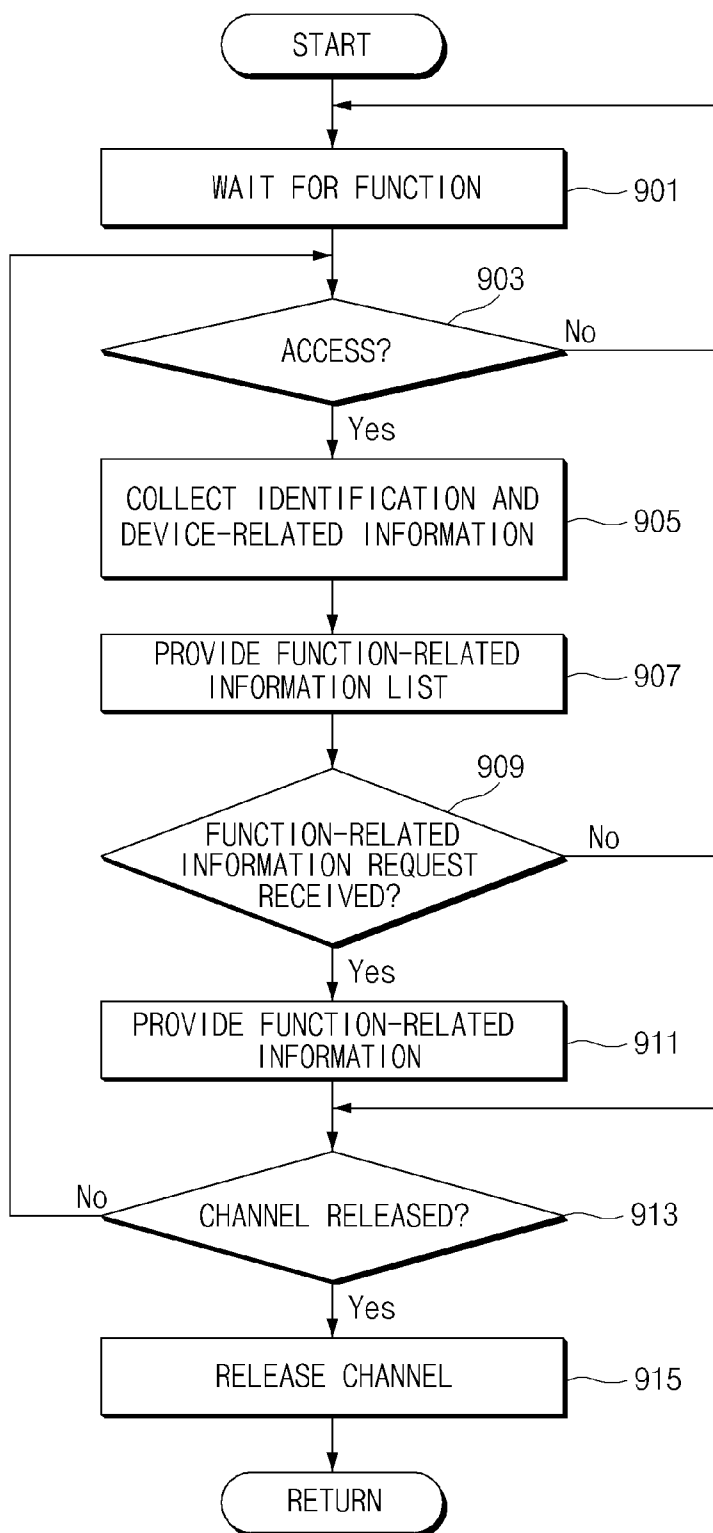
START

WAIT FOR FUNCTION

901

903

ACCESS?

No

Yes

COLLECT IDENTIFICATION AND DEVICE-RELATED INFORMATION

905

PROVIDE FUNCTION-RELATED INFORMATION LIST

907

909

FUNCTION-RELATED INFORMATION REQUEST RECEIVED?

No

Yes

PROVIDE FUNCTION-RELATED INFORMATION

911

No

CHANNEL RELEASED?

913

Yes

RELEASE CHANNEL

915

RETURN